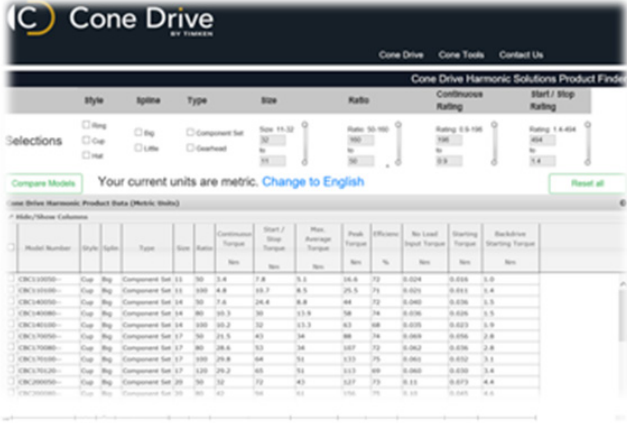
Cone Drive
BY TIMKEN

Cone Drive Cone Tools Contact Us

Cone Drive Harmonic Solutions Product Finder

| Style | Spline | Type | Size | Ratio | Continuous Rating | Start / Stop Rating |
|---|---|---|---|---|---|---|

Selections

Ring
Cup
Hat

Big
Little

Component Set
Gearhead

Size: 11-32
32
to
11

Ratio: 50-160
160
to
50

Rating: 0.9-196
196
to
0.9

Rating: 1.4-454
454
to
1.4

Compare Models

Your current units are metric. Change to English

Reset all

Cone Drive Harmonic Product Data (Metric Units)

Hide/Show Columns

| Model Number | Style | Spline | Type | Size | Ratio | Continuous Torque Nm | Start / Stop Torque Nm | Max Average Torque Nm | Peak Torque Nm | Efficiency % | No Load Input Torque Nm | Starting Torque Nm | Backdrive Starting Torque Nm |
|---|---|---|---|---|---|---|---|---|---|---|---|---|---|
| CBC11050-... | Cup | Big | Component Set | 11 | 50 | 3.4 | 7.8 | 5.1 | 16.6 | 72 | 0.024 | 0.016 | 1.0 |
| CBC11100-... | Cup | Big | Component Set | 11 | 100 | 4.8 | 10.7 | 8.5 | 25.5 | 71 | 0.021 | 0.011 | 1.4 |
| CBC14050-... | Cup | Big | Component Set | 14 | 50 | 7.6 | 24.4 | 8.8 | 44 | 72 | 0.040 | 0.036 | 1.5 |
| CBC14080-... | Cup | Big | Component Set | 14 | 80 | 10.3 | 30 | 13.9 | 58 | 74 | 0.036 | 0.026 | 1.5 |
| CBC14100-... | Cup | Big | Component Set | 14 | 100 | 10.2 | 32 | 13.3 | 63 | 68 | 0.035 | 0.023 | 1.9 |
| CBC17050-... | Cup | Big | Component Set | 17 | 50 | 21.5 | 43 | 34 | 88 | 74 | 0.069 | 0.056 | 2.8 |
| CBC17080-... | Cup | Big | Component Set | 17 | 80 | 28.6 | 53 | 34 | 107 | 72 | 0.062 | 0.036 | 2.8 |
| CBC17100-... | Cup | Big | Component Set | 17 | 100 | 29.8 | 64 | 51 | 133 | 75 | 0.061 | 0.032 | 3.1 |
| CBC17120-... | Cup | Big | Component Set | 17 | 120 | 29.2 | 65 | 51 | 113 | 69 | 0.060 | 0.030 | 3.4 |
| CBC20050-... | Cup | Big | Component Set | 20 | 50 | 32 | 72 | 43 | 127 | 73 | 0.11 | 0.073 | 4.4 |
| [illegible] | | | | | | | | | | | | | |